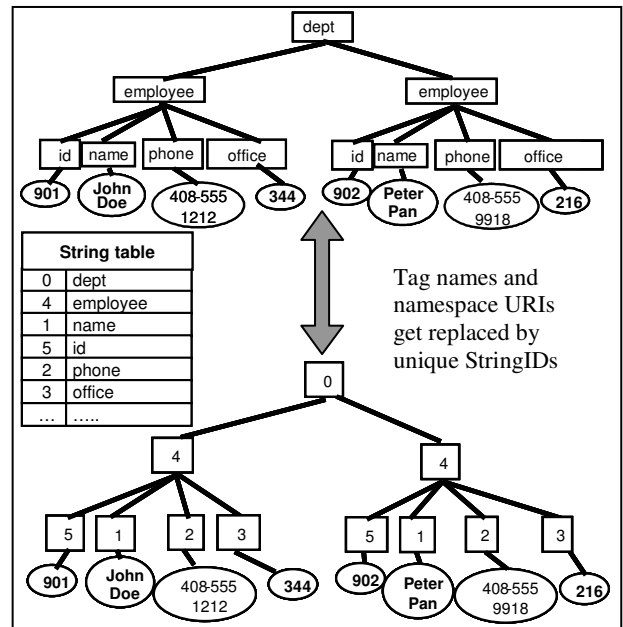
dept

employee

employee

id

name

phone

office

901

John Doe

408-555 1212

344

id

name

phone

office

902

Peter Pan

408-555 9918

216

| String table | |
|---|---|
| 0 | dept |
| 4 | employee |
| 1 | name |
| 5 | id |
| 2 | phone |
| 3 | office |
| … | ….. |

Tag names and namespace URIs get replaced by unique StringIDs

0

4

4

5

1

2

3

901

John Doe

408-555 1212

344

5

1

2

3

902

Peter Pan

408-555 9918

216